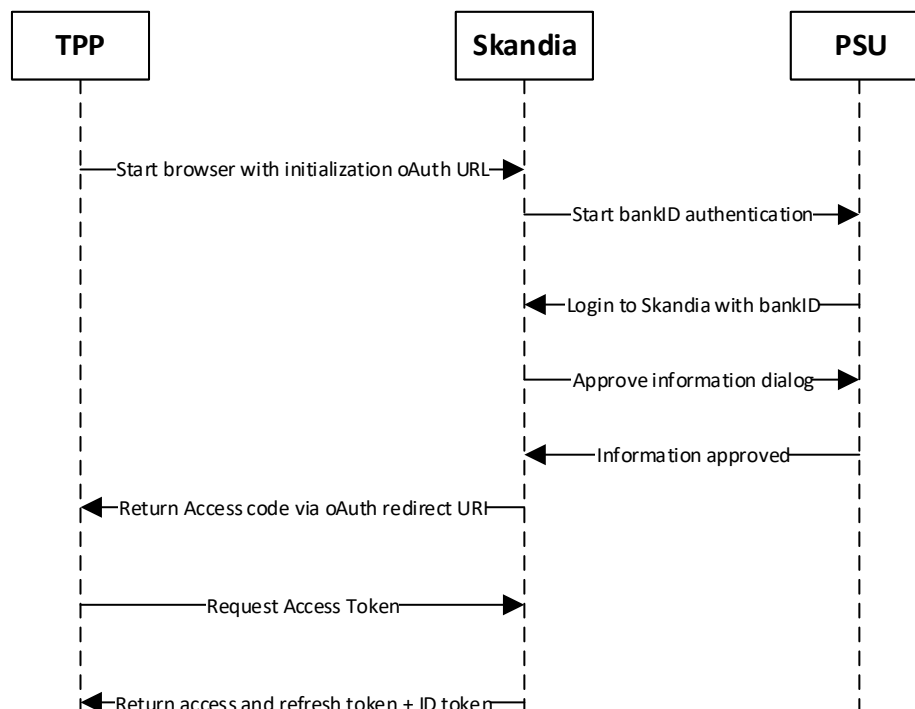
TPP

Skandia

PSU

Start browser with initialization oAuth URL

Start bankID authentication

Login to Skandia with bankID

Approve information dialog

Information approved

Return Access code via oAuth redirect URI

Request Access Token

Return access and refresh token + ID token